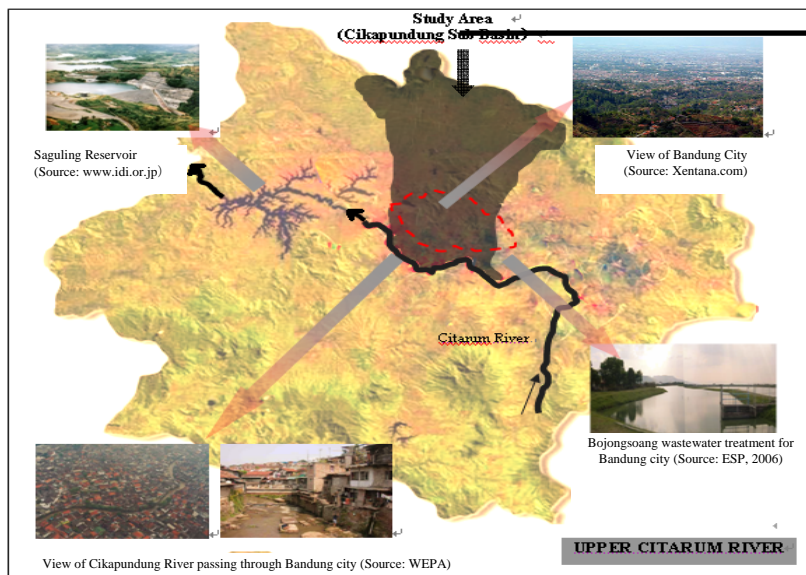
Study Area
(Cikapundung Sub Basin)

Saguling Reservoir
(Source: www.idi.or.jp)

View of Bandung City
(Source: Xentana.com)

Citarum River

Bojongsoang wastewater treatment for Bandung city (Source: ESP, 2006)

View of Cikapundung River passing through Bandung city (Source: WEPA)

UPPER CITARUM RIVER